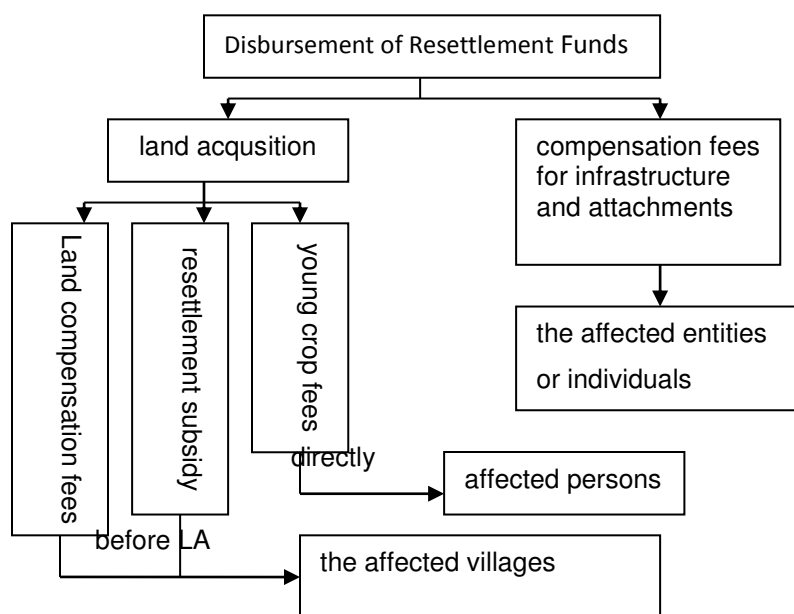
Disbursement of Resettlement Funds

land acqusition

compensation fees for infrastructure and attachments

Land compensation fees

resettlement subsidy

young crop fees

the affected entities or individuals

directly

affected persons

before LA

the affected villages